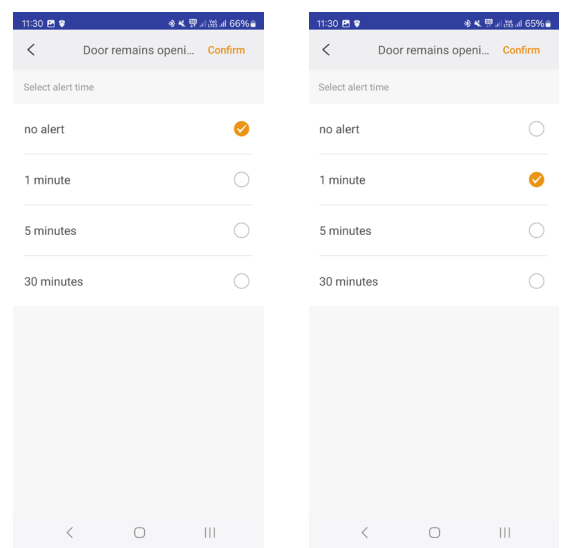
11:30 66%

Door remains openi... Confirm

Select alert time

no alert

1 minute

5 minutes

30 minutes

11:30 65%

Door remains openi... Confirm

Select alert time

no alert

1 minute

5 minutes

30 minutes